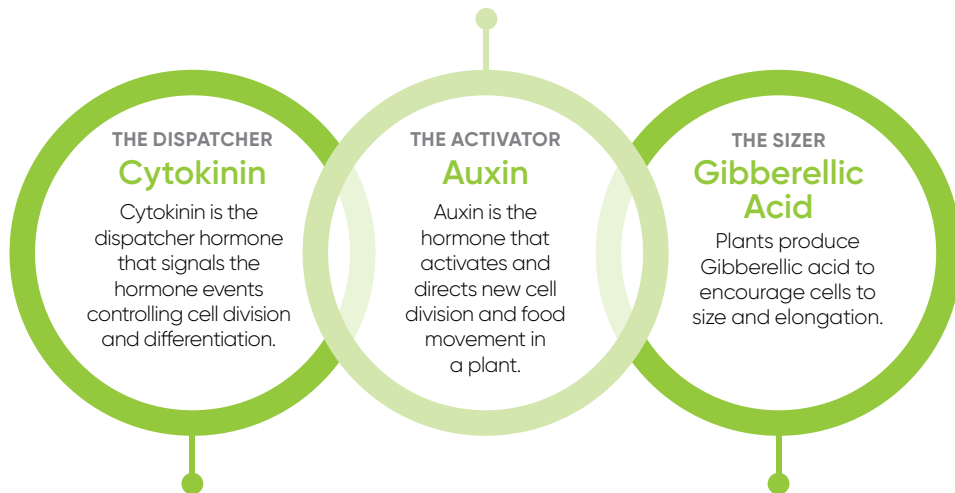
THE DISPATCHER
Cytokinin
Cytokinin is the dispatcher hormone that signals the hormone events controlling cell division and differentiation.

THE ACTIVATOR
Auxin
Auxin is the hormone that activates and directs new cell division and food movement in a plant.

THE SIZER
Gibberellic Acid
Plants produce Gibberellic acid to encourage cells to size and elongation.